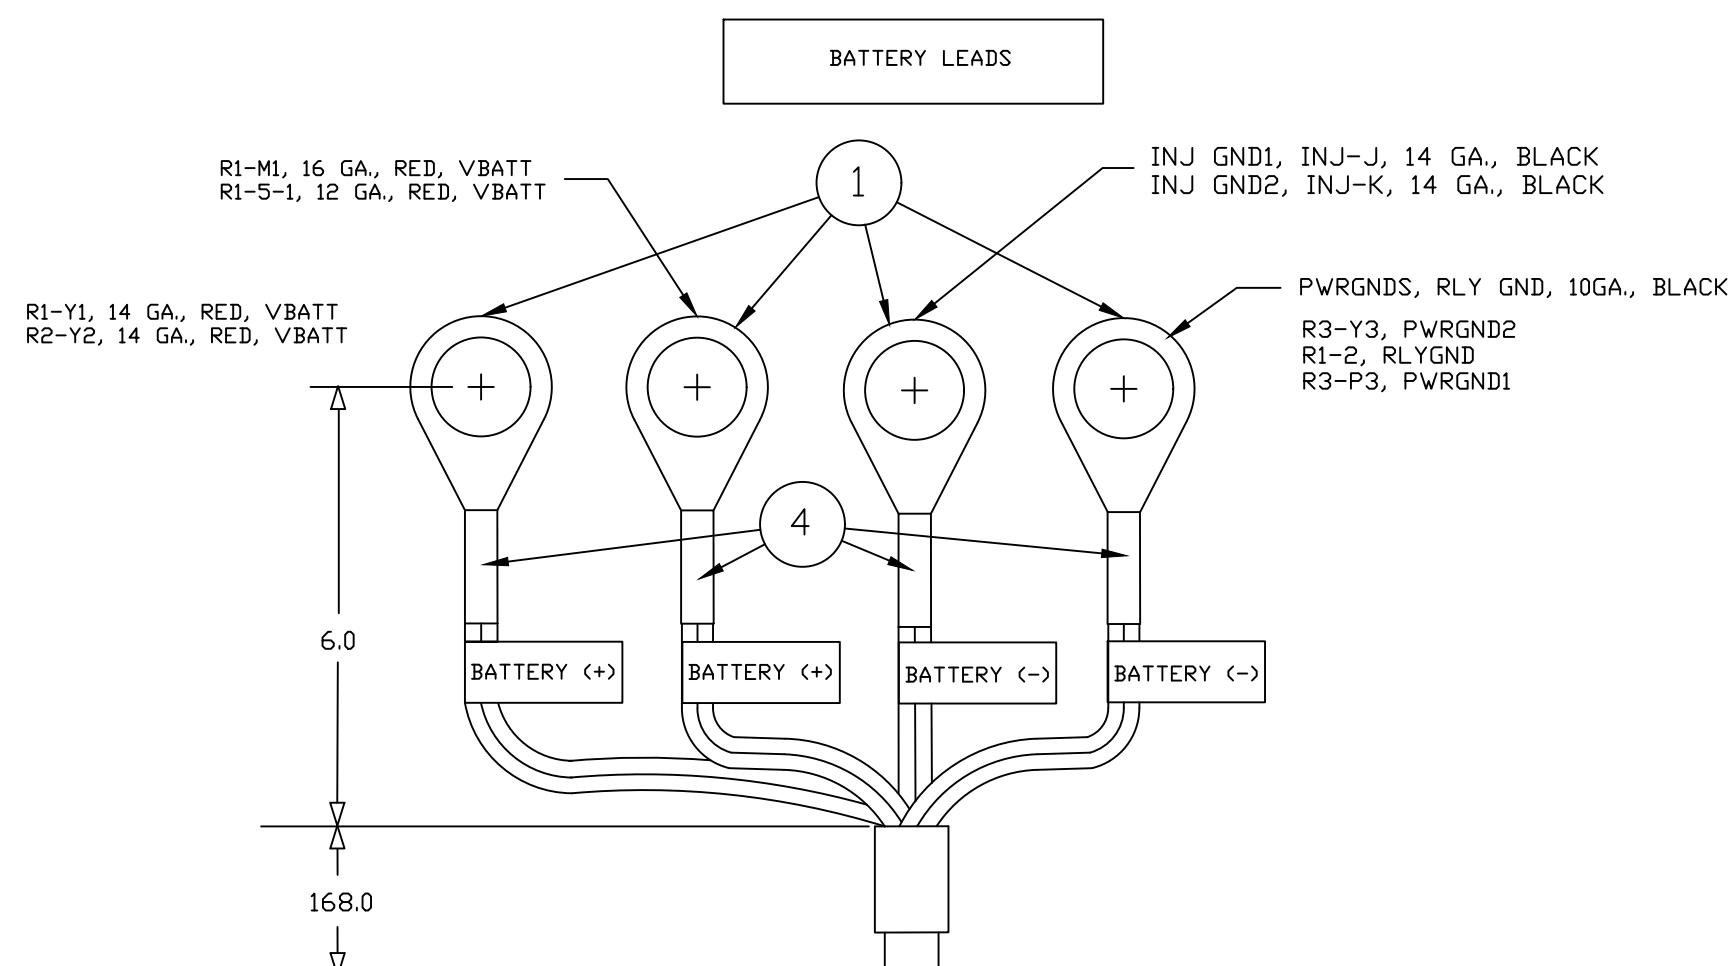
BATTERY LEADS

R1-M1, 16 GA., RED, VBATT
R1-5-1, 12 GA., RED, VBATT

1

INJ GND1, INJ-J, 14 GA., BLACK
INJ GND2, INJ-K, 14 GA., BLACK

R1-Y1, 14 GA., RED, VBATT
R2-Y2, 14 GA., RED, VBATT

PWRGNDS, RLY GND, 10GA., BLACK

R3-Y3, PWRGND2
R1-2, RLYGND
R3-P3, PWRGND1

4

6.0

BATTERY (+)

BATTERY (+)

BATTERY (-)

BATTERY (-)

168.0